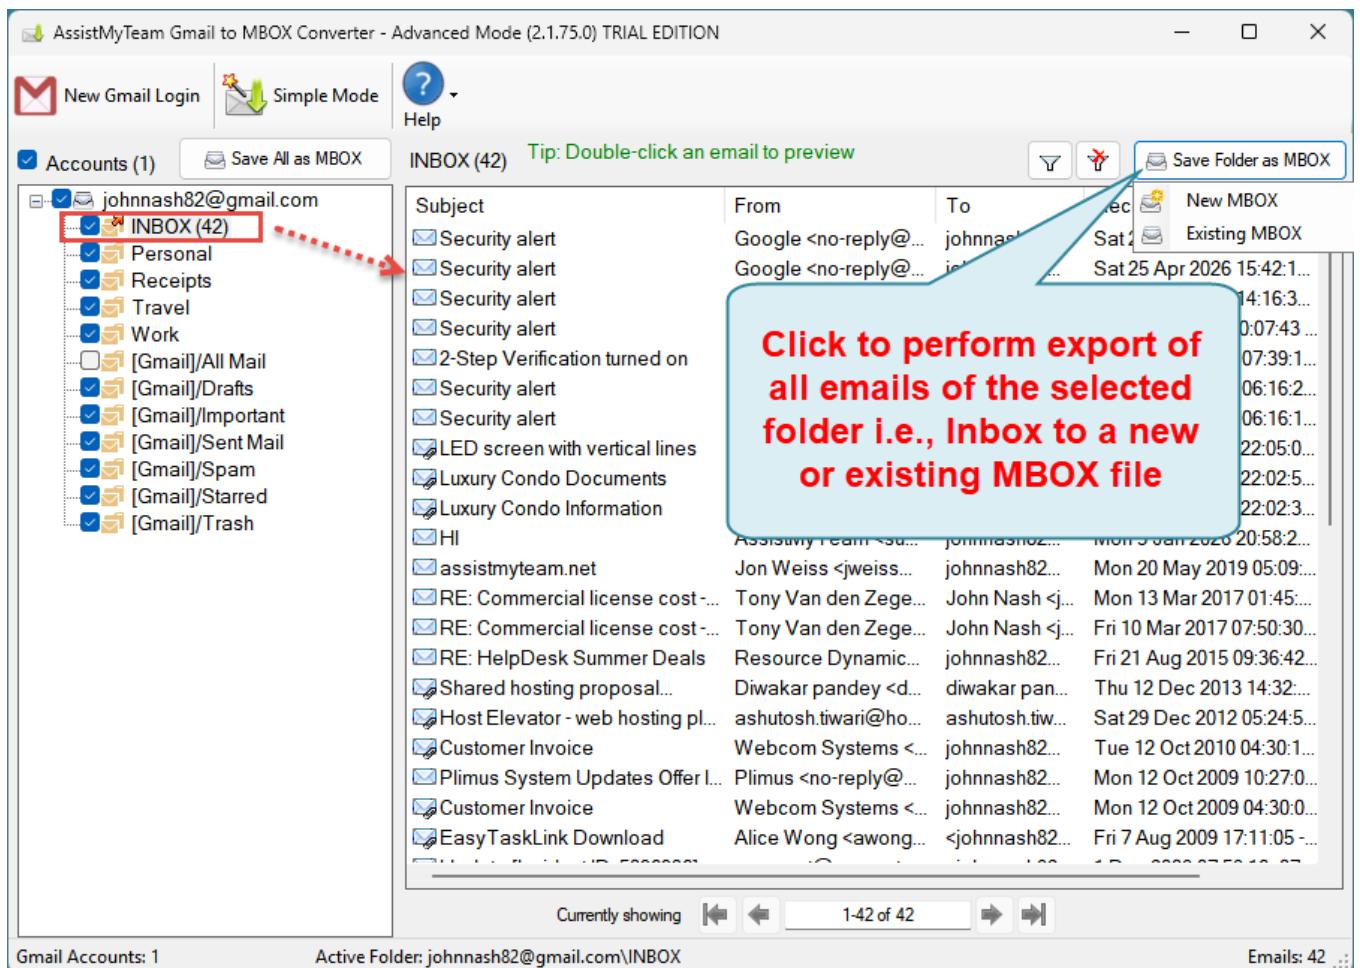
AssistMyTeam Gmail to MBOX Converter - Advanced Mode (2.1.75.0) TRIAL EDITION

New Gmail Login
Simple Mode
Help

Accounts (1)
Save All as MBOX
INBOX (42)
Tip: Double-click an email to preview
Save Folder as MBOX
New MBOX
Existing MBOX

johnnash82@gmail.com
INBOX (42)
Personal
Receipts
Travel
Work
[Gmail]/All Mail
[Gmail]/Drafts
[Gmail]/Important
[Gmail]/Sent Mail
[Gmail]/Spam
[Gmail]/Starred
[Gmail]/Trash

| Subject | From | To | Rec |
|---|---|---|---|
| Security alert | Google <no-reply@... | johnna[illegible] | Sat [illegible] |
| Security alert | Google <no-reply@... | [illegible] | Sat 25 Apr 2026 15:42:1... |
| Security alert | | | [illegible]14:16:3... |
| Security alert | | | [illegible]0:07:43 ... |
| 2-Step Verification turned on | | | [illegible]07:39:1... |
| Security alert | | | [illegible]06:16:2... |
| Security alert | | | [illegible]06:16:1... |
| LED screen with vertical lines | | | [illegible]22:05:0... |
| Luxury Condo Documents | | | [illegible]22:02:5... |
| Luxury Condo Information | | | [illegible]22:02:3... |
| HI | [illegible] | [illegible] | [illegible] 20:58:2... |
| assistmyteam.net | Jon Weiss <jweiss... | johnnash82... | Mon 20 May 2019 05:09:... |
| RE: Commercial license cost -... | Tony Van den Zege... | John Nash <j... | Mon 13 Mar 2017 01:45:... |
| RE: Commercial license cost -... | Tony Van den Zege... | John Nash <j... | Fri 10 Mar 2017 07:50:30... |
| RE: HelpDesk Summer Deals | Resource Dynamic... | johnnash82... | Fri 21 Aug 2015 09:36:42... |
| Shared hosting proposal... | Diwakar pandey <d... | diwakar pan... | Thu 12 Dec 2013 14:32:... |
| Host Elevator - web hosting pl... | ashutosh.tiwari@ho... | ashutosh.tiw... | Sat 29 Dec 2012 05:24:5... |
| Customer Invoice | Webcom Systems <... | johnnash82... | Tue 12 Oct 2010 04:30:1... |
| Plimus System Updates Offer I... | Plimus <no-reply@... | johnnash82... | Mon 12 Oct 2009 10:27:0... |
| Customer Invoice | Webcom Systems <... | johnnash82... | Mon 12 Oct 2009 04:30:0... |
| EasyTaskLink Download | Alice Wong <awong... | <johnnash82... | Fri 7 Aug 2009 17:11:05 -... |

Click to perform export of all emails of the selected folder i.e., Inbox to a new or existing MBOX file

Currently showing
1-42 of 42

Gmail Accounts: 1
Active Folder: johnnash82@gmail.com\INBOX
Emails: 42